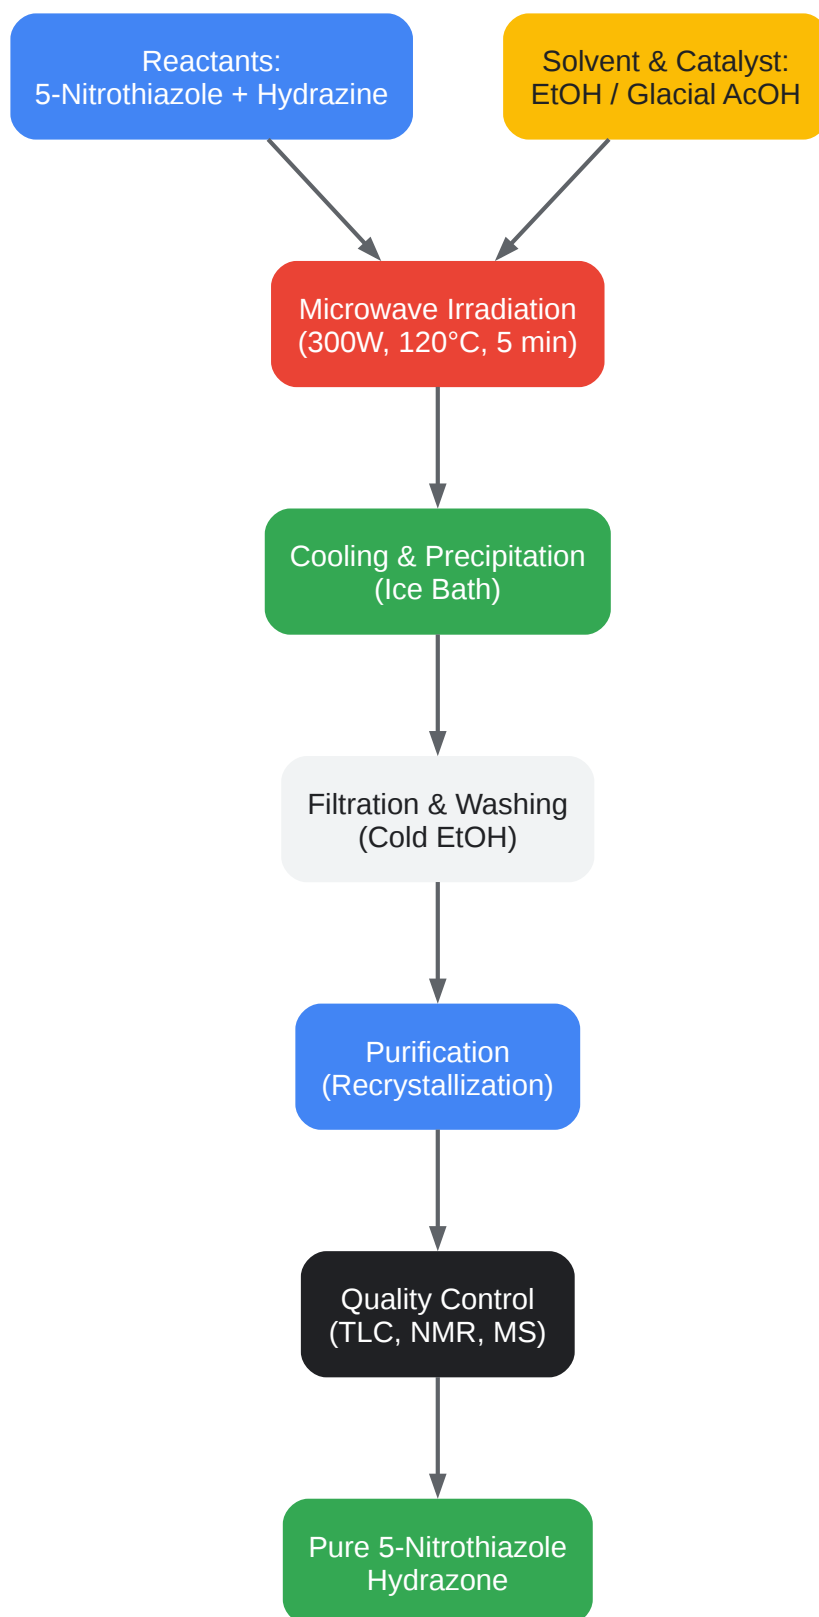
Reactants:
5-Nitrothiazole + Hydrazine

Solvent & Catalyst:
EtOH / Glacial AcOH

Microwave Irradiation
(300W, 120°C, 5 min)

Cooling & Precipitation
(Ice Bath)

Filtration & Washing
(Cold EtOH)

Purification
(Recrystallization)

Quality Control
(TLC, NMR, MS)

Pure 5-Nitrothiazole
Hydrazone